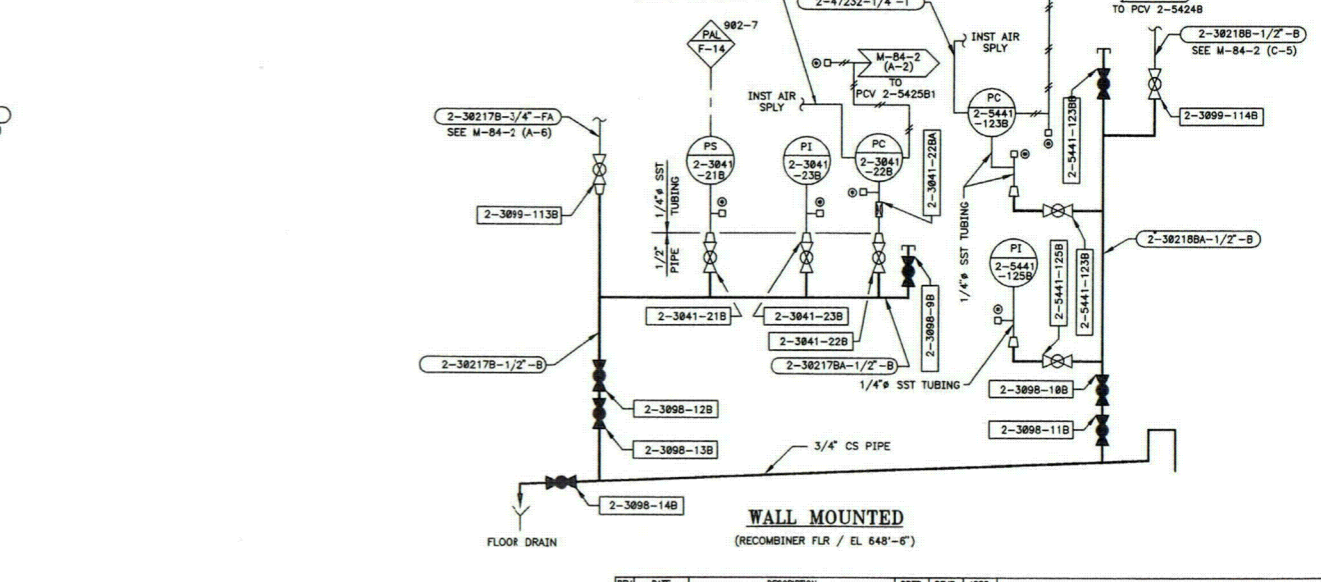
2-47232-1/4"-I

TO PCV 2-5424B

902-7

PAL
F-14

INST AIR
SPLY

M-84-2
(A-2)
TO
PCV 2-5425B1

INST AIR
SPLY

2-30218B-1/2"-B
SEE M-84-2 (C-5)

2-30217B-3/4"-FA
SEE M-84-2 (A-6)

PS
2-3041
-21B

PI
2-3041
-23B

PC
2-3041
-22B

PC
2-5441
-123B

2-3041-22BA

2-5441-123B

2-3099-114B

1/4"ø SST
TUBING

2-3099-113B

1/4"ø SST TUBING

2-30218BA-1/2"-B

1/2"
PIPE

PI
2-5441
-125B

2-5441-125B

2-5441-123B

2-3041-21B

2-3041-23B

2-3041-22B

2-3098-9B

2-30217B-1/2"-B

2-30217BA-1/2"-B

1/4"ø SST TUBING

2-3098-10B

2-3098-12B

2-3098-11B

2-3098-13B

3/4" CS PIPE

2-3098-14B

FLOOR DRAIN

WALL MOUNTED
(RECOMBINER FLR / EL 648'-6")